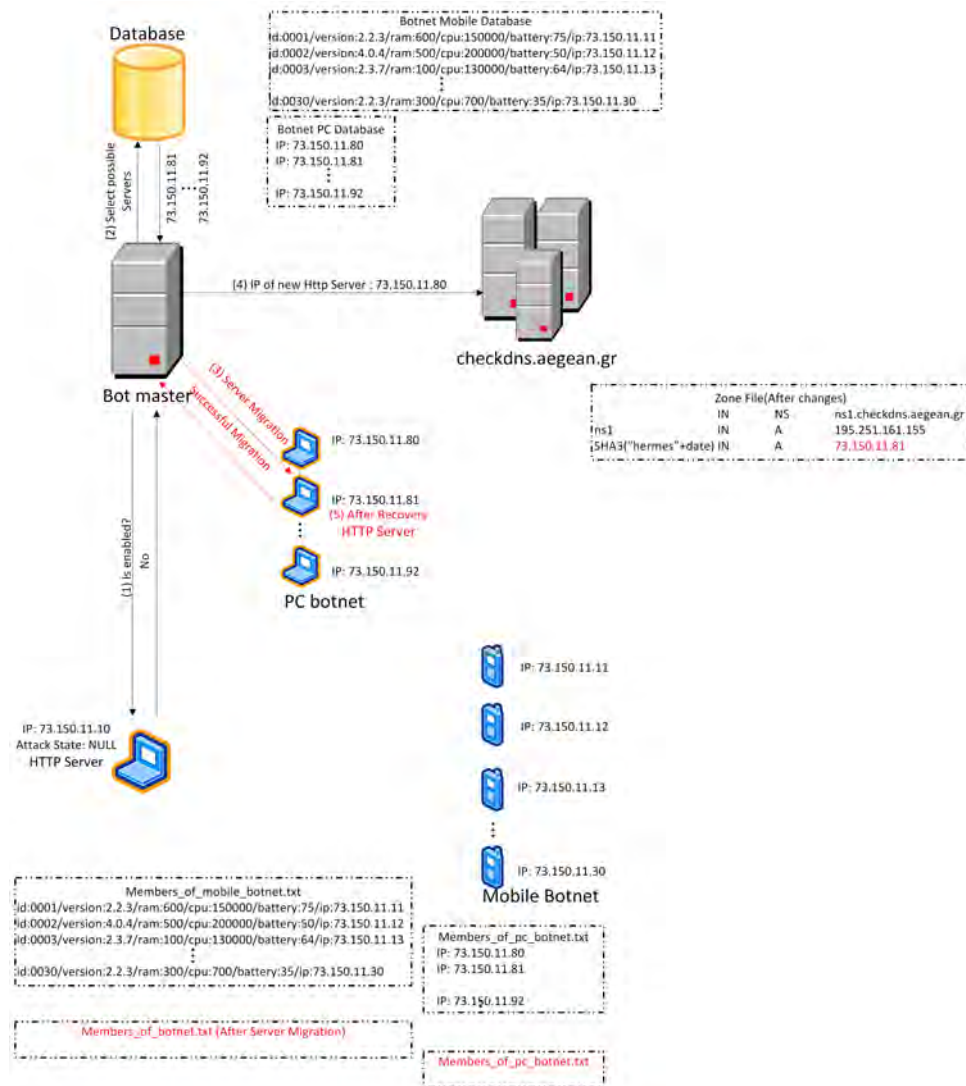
Database

Botnet Mobile Database
id:0001/version:2.2.3/ram:600/cpu:150000/battery:75/ip:73.150.11.11
id:0002/version:4.0.4/ram:500/cpu:200000/battery:50/ip:73.150.11.12
id:0003/version:2.3.7/ram:100/cpu:130000/battery:64/ip:73.150.11.13
⋮
id:0030/version:2.2.3/ram:300/cpu:700/battery:35/ip:73.150.11.30

Botnet PC Database
IP: 73.150.11.80
IP: 73.150.11.81
⋮
IP: 73.150.11.92

(2) Select possible Servers

73.150.11.81 ... 73.150.11.92

(4) IP of new Http Server : 73.150.11.80

checkdns.aegean.gr

Bot master

Zone File(After changes)
| | IN | NS | ns1.checkdns.aegean.gr |
|---|---|---|---|
| ns1 | IN | A | 195.251.161.155 |
| SHA3("hermes"+date) | IN | A | 73.150.11.81 |

(3) Server Migration

Successful Migration

IP: 73.150.11.80

IP: 73.150.11.81
(5) After Recovery HTTP Server

IP: 73.150.11.92

PC botnet

(1) Is enabled?

No

IP: 73.150.11.11

IP: 73.150.11.12

IP: 73.150.11.13

IP: 73.150.11.30

Mobile Botnet

IP: 73.150.11.10
Attack State: NULL
HTTP Server

Members_of_mobile_botnet.txt
id:0001/version:2.2.3/ram:600/cpu:150000/battery:75/ip:73.150.11.11
id:0002/version:4.0.4/ram:500/cpu:200000/battery:50/ip:73.150.11.12
id:0003/version:2.3.7/ram:100/cpu:130000/battery:64/ip:73.150.11.13
⋮
id:0030/version:2.2.3/ram:300/cpu:700/battery:35/ip:73.150.11.30

Members_of_pc_botnet.txt
IP: 73.150.11.80
IP: 73.150.11.81
⋮
IP: 73.150.11.92

Members_of_botnet.txt (After Server Migration)

Members_of_pc_botnet.txt